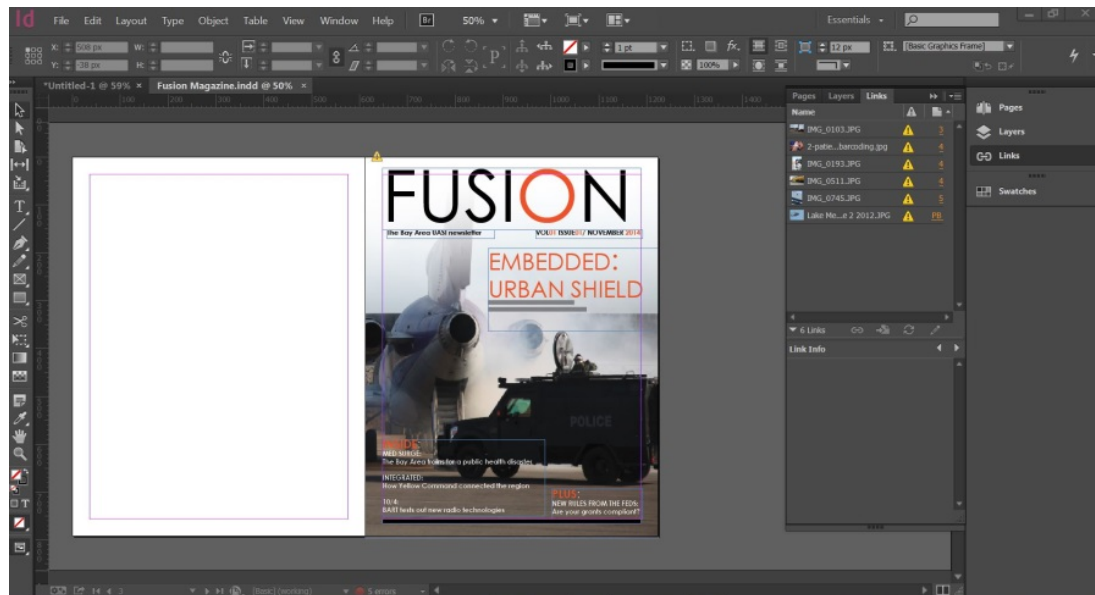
Id File Edit Layout Type Object Table View Window Help Br 50% Essentials

*Untitled-1 @ 59% × Fusion Magazine.indd @ 50% ×

FUSION

The Bay Area UASI newsletter VOL01 ISSUE01 NOVEMBER 2014

EMBEDDED: URBAN SHIELD

POLICE

INSIDE
MED SURGE:
The Bay Area trains for a public health disaster

INTEGRATED:
How Yellow Command connected the region

10-4:
BART tests out new radio technologies

PLUS:
NEW RULES FROM THE FEDS:
Are your grants compliant?

Pages Layers Links

Name

IMG_0103.JPG 3
2-patie...barcoding.jpg 4
IMG_0193.JPG 4
IMG_0511.JPG 4
IMG_0745.JPG 5
Lake Me...e 2 2012.JPG PB

6 Links

Link Info

Pages
Layers
Links
Swatches

[Basic] (working) 5 errors